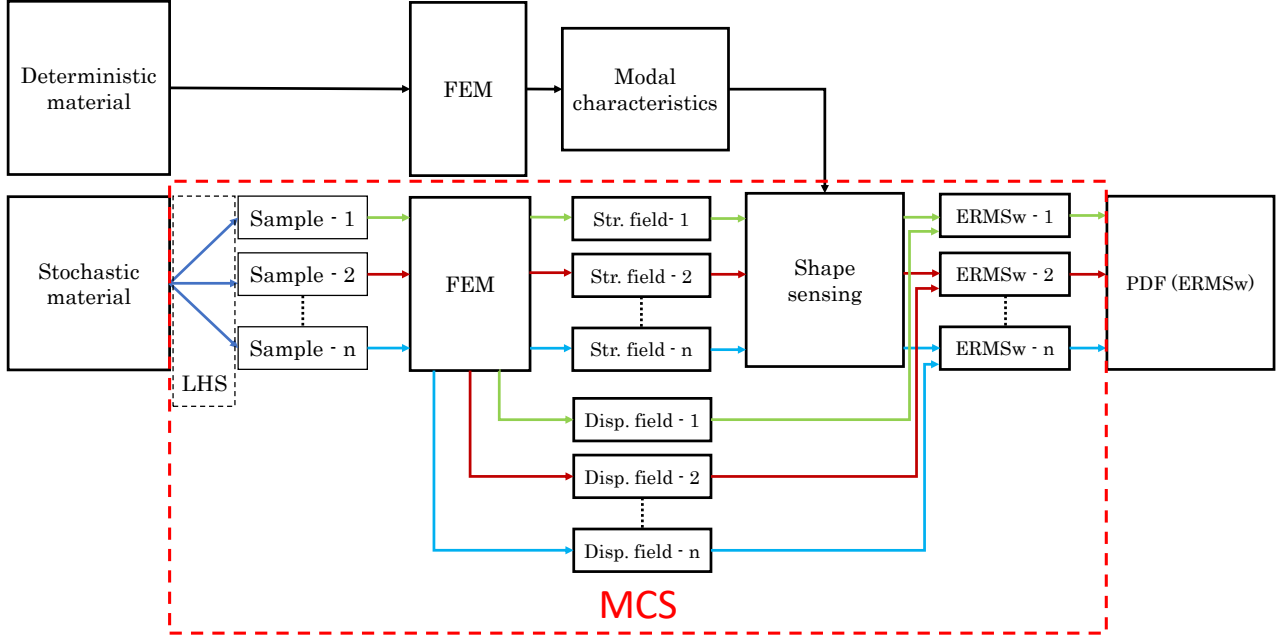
Deterministic material

FEM

Modal characteristics

Stochastic material

LHS

Sample - 1

Sample - 2

Sample - n

FEM

Str. field- 1

Str. field - 2

Str. field - n

Shape sensing

ERMSw - 1

ERMSw - 2

ERMSw - n

PDF (ERMSw)

Disp. field - 1

Disp. field - 2

Disp. field - n

MCS